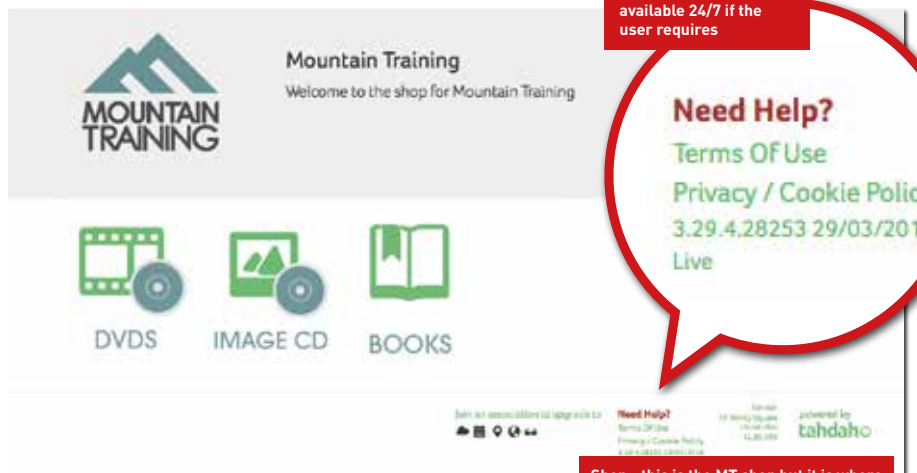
available 24/7 if the user requires

MOUNTAIN TRAINING

Mountain Training

Welcome to the shop for Mountain Training

Need Help?

Terms Of Use

Privacy / Cookie Polic

3.29.4.28253 29/03/201

Live

DVDS

IMAGE CD

BOOKS

Join an association or upgrade to

Need Help?

Terms Of Use

Privacy / Cookie Policy

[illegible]

powered by

tahdaho

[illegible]